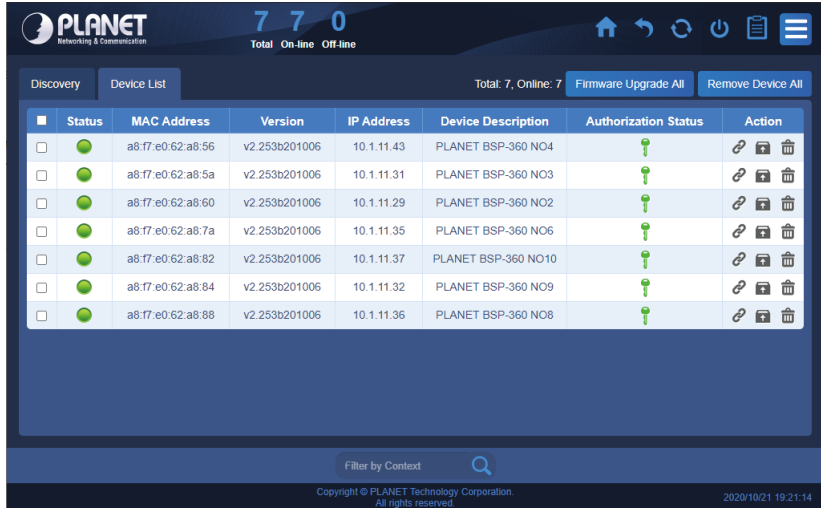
PLANET
Networking & Communication

7 Total 7 On-line 0 Off-line

Discovery Device List

Total: 7, Online: 7 Firmware Upgrade All Remove Device All

| | Status | MAC Address | Version | IP Address | Device Description | Authorization Status | Action |
|---|---|---|---|---|---|---|---|
| | | a8:f7:e0:62:a8:56 | v2.253b201006 | 10.1.11.43 | PLANET BSP-360 NO4 | | |
| | | a8:f7:e0:62:a8:5a | v2.253b201006 | 10.1.11.31 | PLANET BSP-360 NO3 | | |
| | | a8:f7:e0:62:a8:60 | v2.253b201006 | 10.1.11.29 | PLANET BSP-360 NO2 | | |
| | | a8:f7:e0:62:a8:7a | v2.253b201006 | 10.1.11.35 | PLANET BSP-360 NO6 | | |
| | | a8:f7:e0:62:a8:82 | v2.253b201006 | 10.1.11.37 | PLANET BSP-360 NO10 | | |
| | | a8:f7:e0:62:a8:84 | v2.253b201006 | 10.1.11.32 | PLANET BSP-360 NO9 | | |
| | | a8:f7:e0:62:a8:88 | v2.253b201006 | 10.1.11.36 | PLANET BSP-360 NO8 | | |

Filter by Context

Copyright © PLANET Technology Corporation.
All rights reserved.

2020/10/21 19:21:14